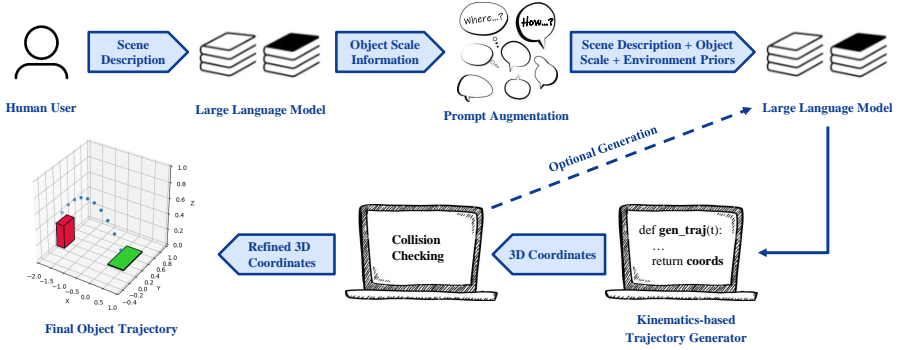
Human User

Scene Description

Large Language Model

Object Scale Information

Where...?

How...?

Prompt Augmentation

Scene Description + Object Scale + Environment Priors

Large Language Model

Optional Generation

Collision Checking

def **gen_traj**(t):
...
return **coords**

3D Coordinates

Refined 3D Coordinates

Kinematics-based Trajectory Generator

1.0
0.8
0.6
0.4
0.2
0.0
Z

−2.0 −1.5 −1.0 −0.5 0.0 0.5 1.0
X

0.4
0.2
0.0
−0.2
−0.4
Y

Final Object Trajectory